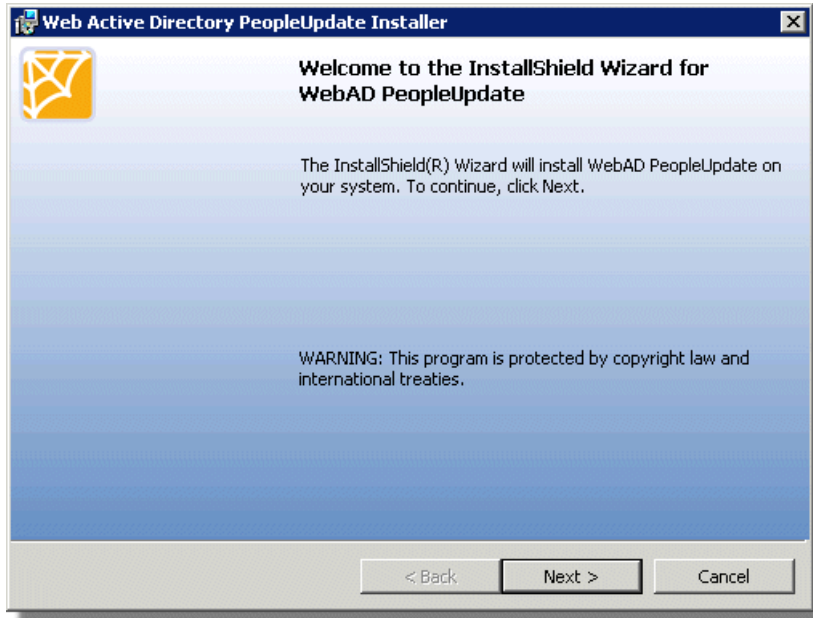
Web Active Directory PeopleUpdate Installer

Welcome to the InstallShield Wizard for WebAD PeopleUpdate

The InstallShield(R) Wizard will install WebAD PeopleUpdate on your system. To continue, click Next.

WARNING: This program is protected by copyright law and international treaties.

< Back

Next >

Cancel